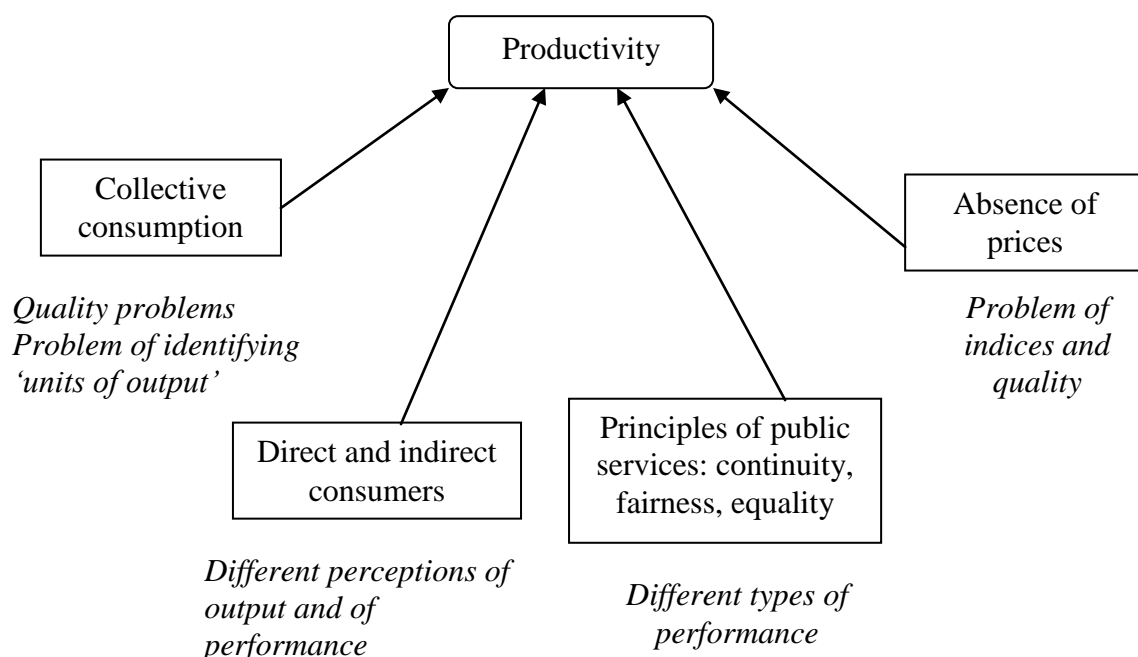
Productivity

Collective consumption

Quality problems
Problem of identifying 'units of output'

Absence of prices

Problem of indices and quality

Direct and indirect consumers

Different perceptions of output and of performance

Principles of public services: continuity, fairness, equality

Different types of performance